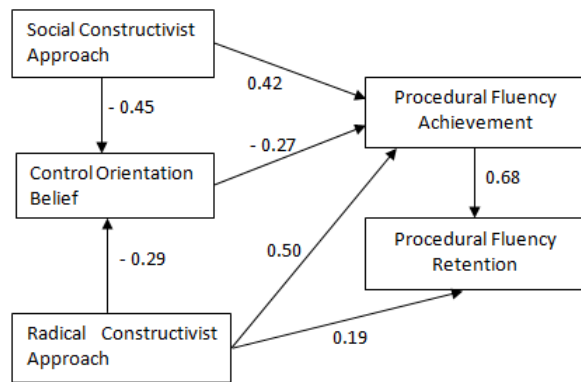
Social Constructivist Approach

0.42

- 0.45

Procedural Fluency Achievement

- 0.27

Control Orientation Belief

0.68

Procedural Fluency Retention

- 0.29

0.50

Radical Constructivist Approach

0.19